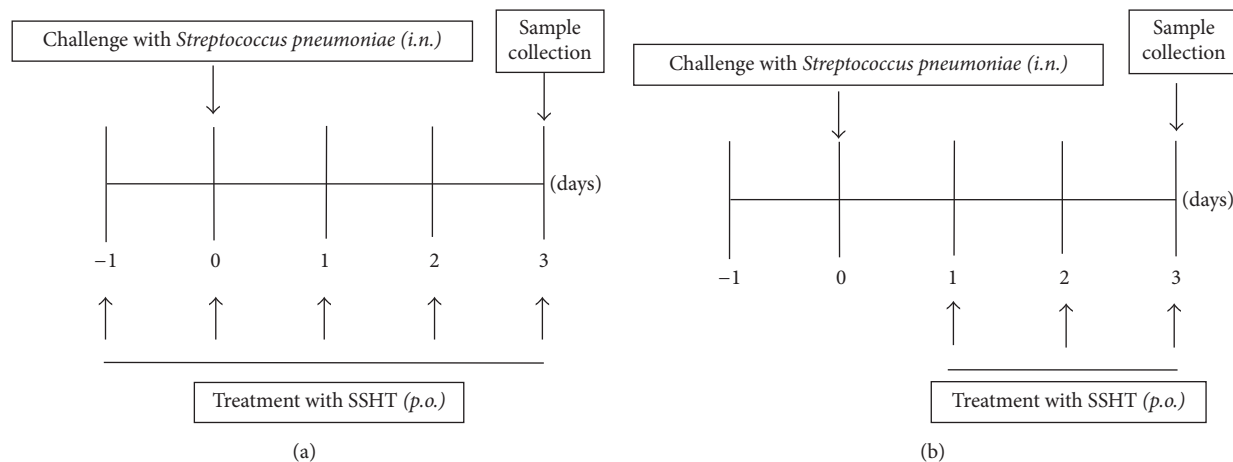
Challenge with *Streptococcus pneumoniae (i.n.)*

Sample collection

(days)

−1 0 1 2 3

Treatment with SSHT *(p.o.)*

(a)

Challenge with *Streptococcus pneumoniae (i.n.)*

Sample collection

(days)

−1 0 1 2 3

Treatment with SSHT *(p.o.)*

(b)